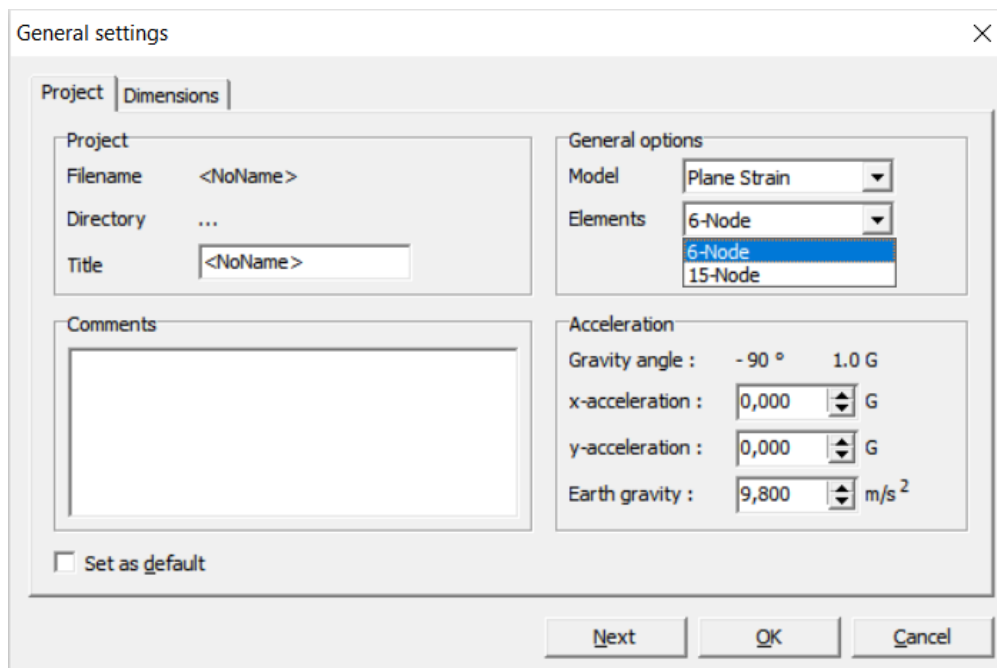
General settings

Project | Dimensions

Project

Filename <NoName>

Directory ...

Title <NoName>

General options

Model Plane Strain

Elements 6-Node

6-Node

15-Node

Comments

Acceleration

Gravity angle : - 90 ° 1.0 G

x-acceleration : 0,000 G

y-acceleration : 0,000 G

Earth gravity : 9,800 $m/s^2$

Set as default

Next OK Cancel